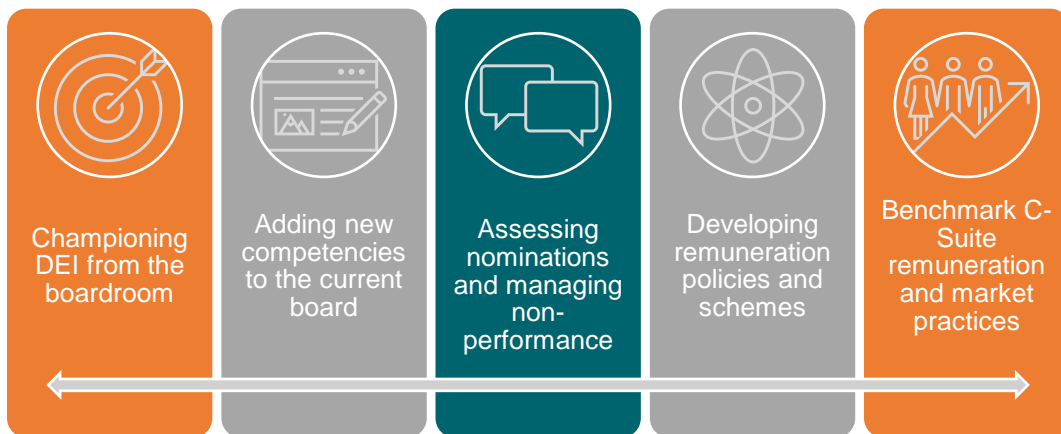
Championing DEI from the boardroom

Adding new competencies to the current board

Assessing nominations and managing non-performance

Developing remuneration policies and schemes

Benchmark C-Suite remuneration and market practices